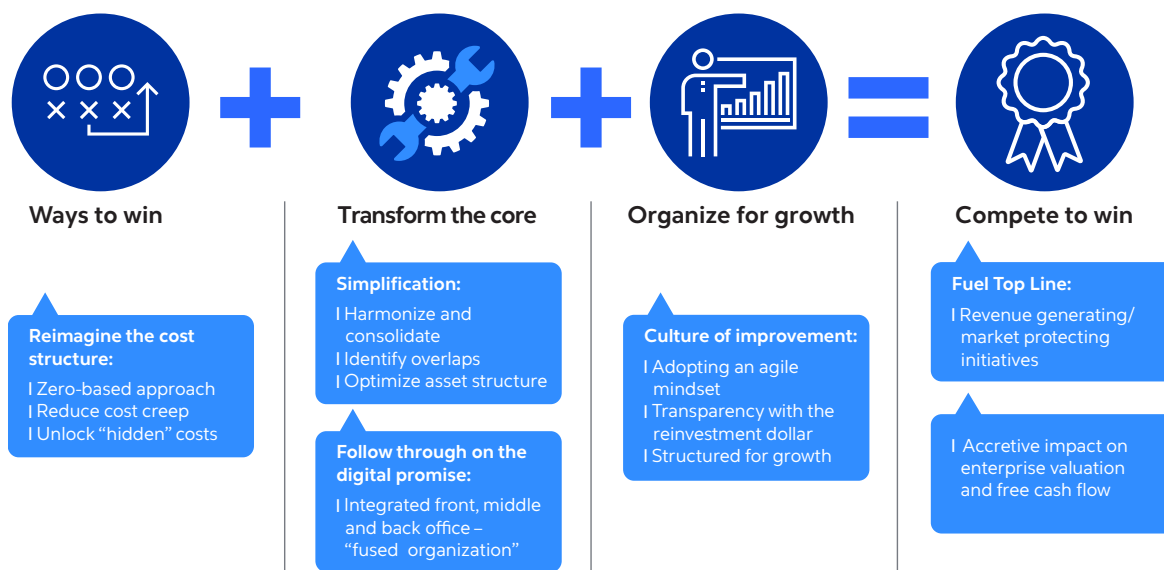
Ways to win

Reimagine the cost structure:
I Zero-based approach
I Reduce cost creep
I Unlock "hidden" costs

Transform the core

Simplification:
I Harmonize and consolidate
I Identify overlaps
I Optimize asset structure

Follow through on the digital promise:
I Integrated front, middle and back office – "fused organization"

Organize for growth

Culture of improvement:
I Adopting an agile mindset
I Transparency with the reinvestment dollar
I Structured for growth

Compete to win

Fuel Top Line:
I Revenue generating/ market protecting initiatives

I Accretive impact on enterprise valuation and free cash flow